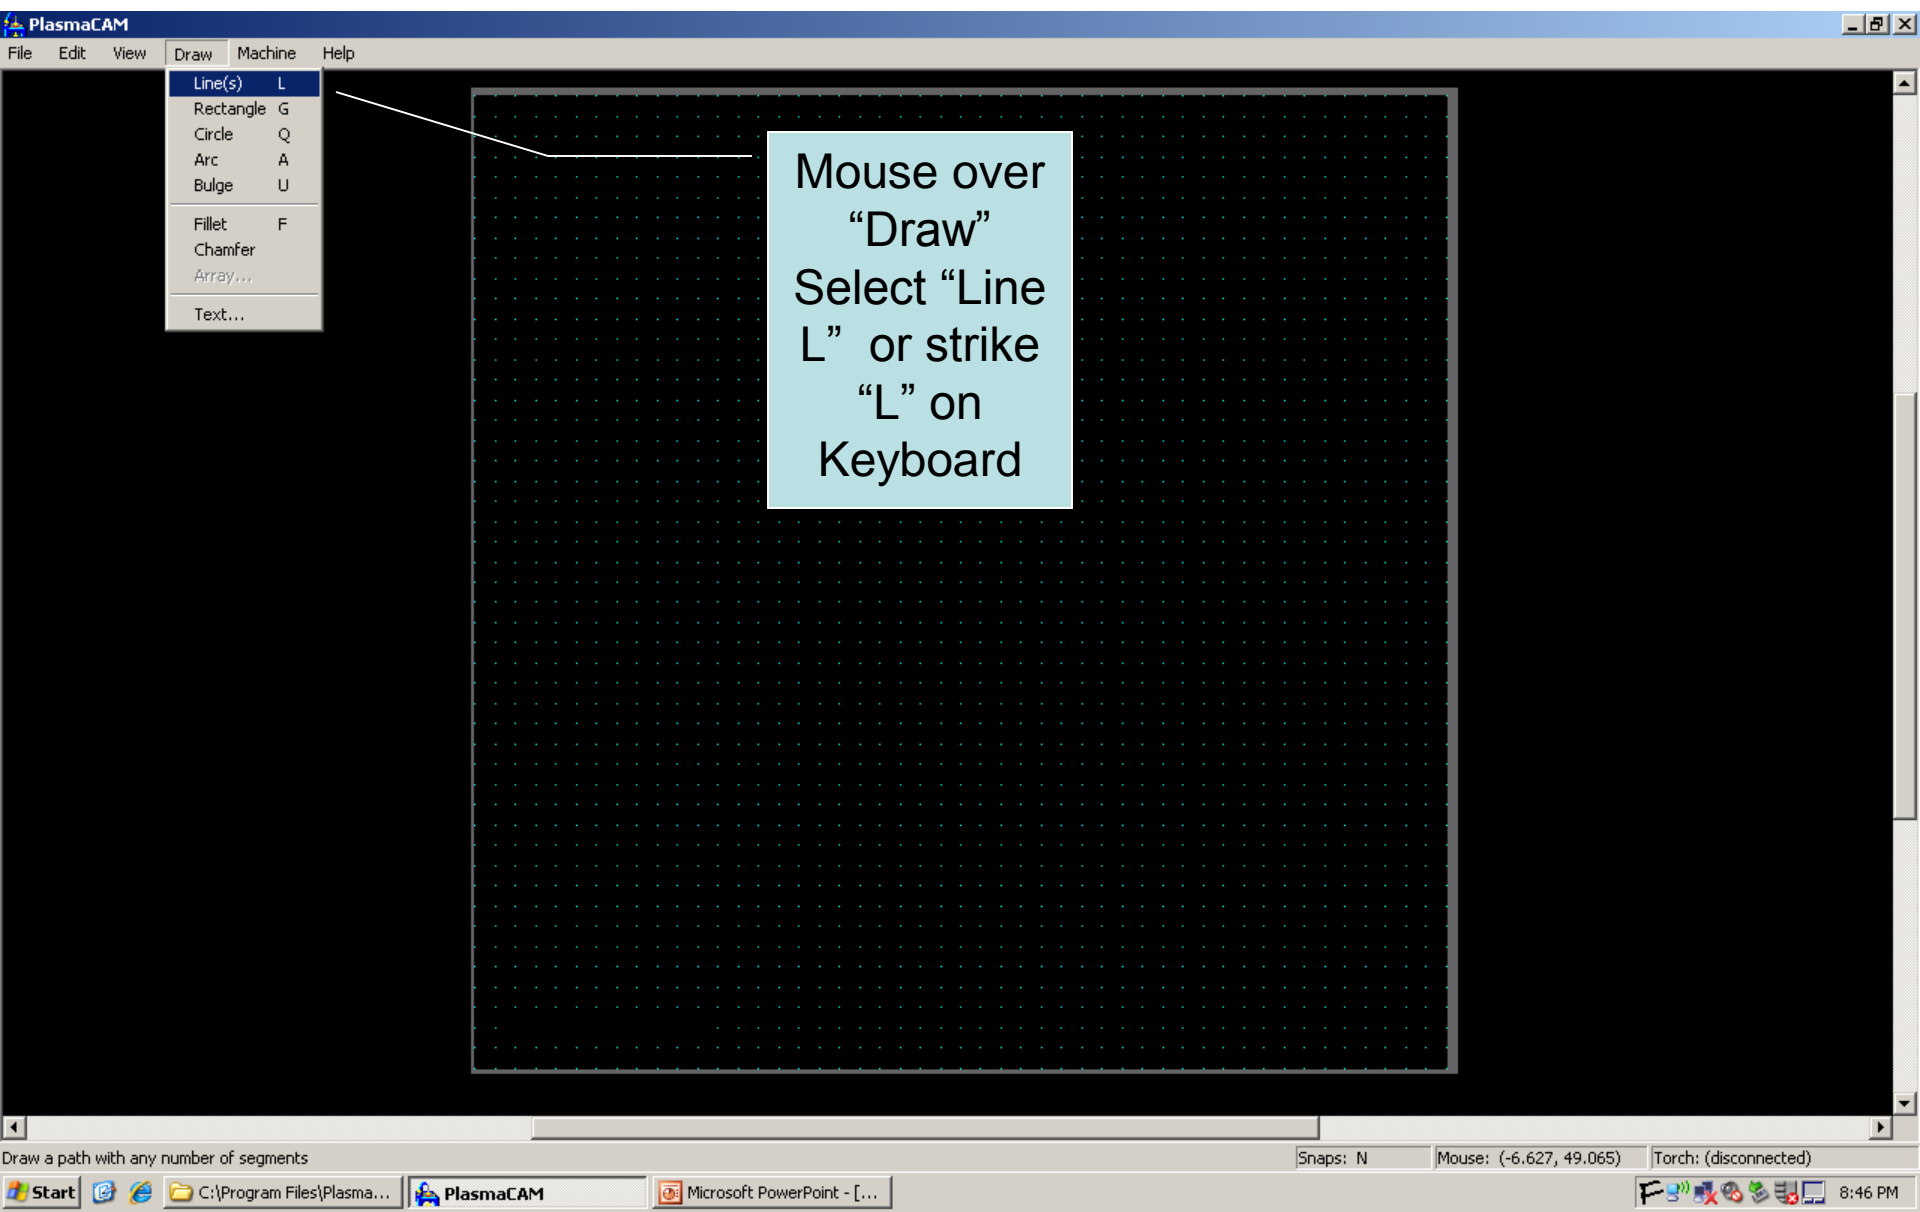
PlasmaCAM

File Edit View Draw Machine Help

Line(s) L
Rectangle G
Circle Q
Arc A
Bulge U
Fillet F
Chamfer
Array...
Text...

Mouse over “Draw” Select “Line L” or strike “L” on Keyboard

Draw a path with any number of segments
Snaps: N
Mouse: (-6.627, 49.065)
Torch: (disconnected)

Start
C:\Program Files\Plasma...
PlasmaCAM
Microsoft PowerPoint - [...
8:46 PM